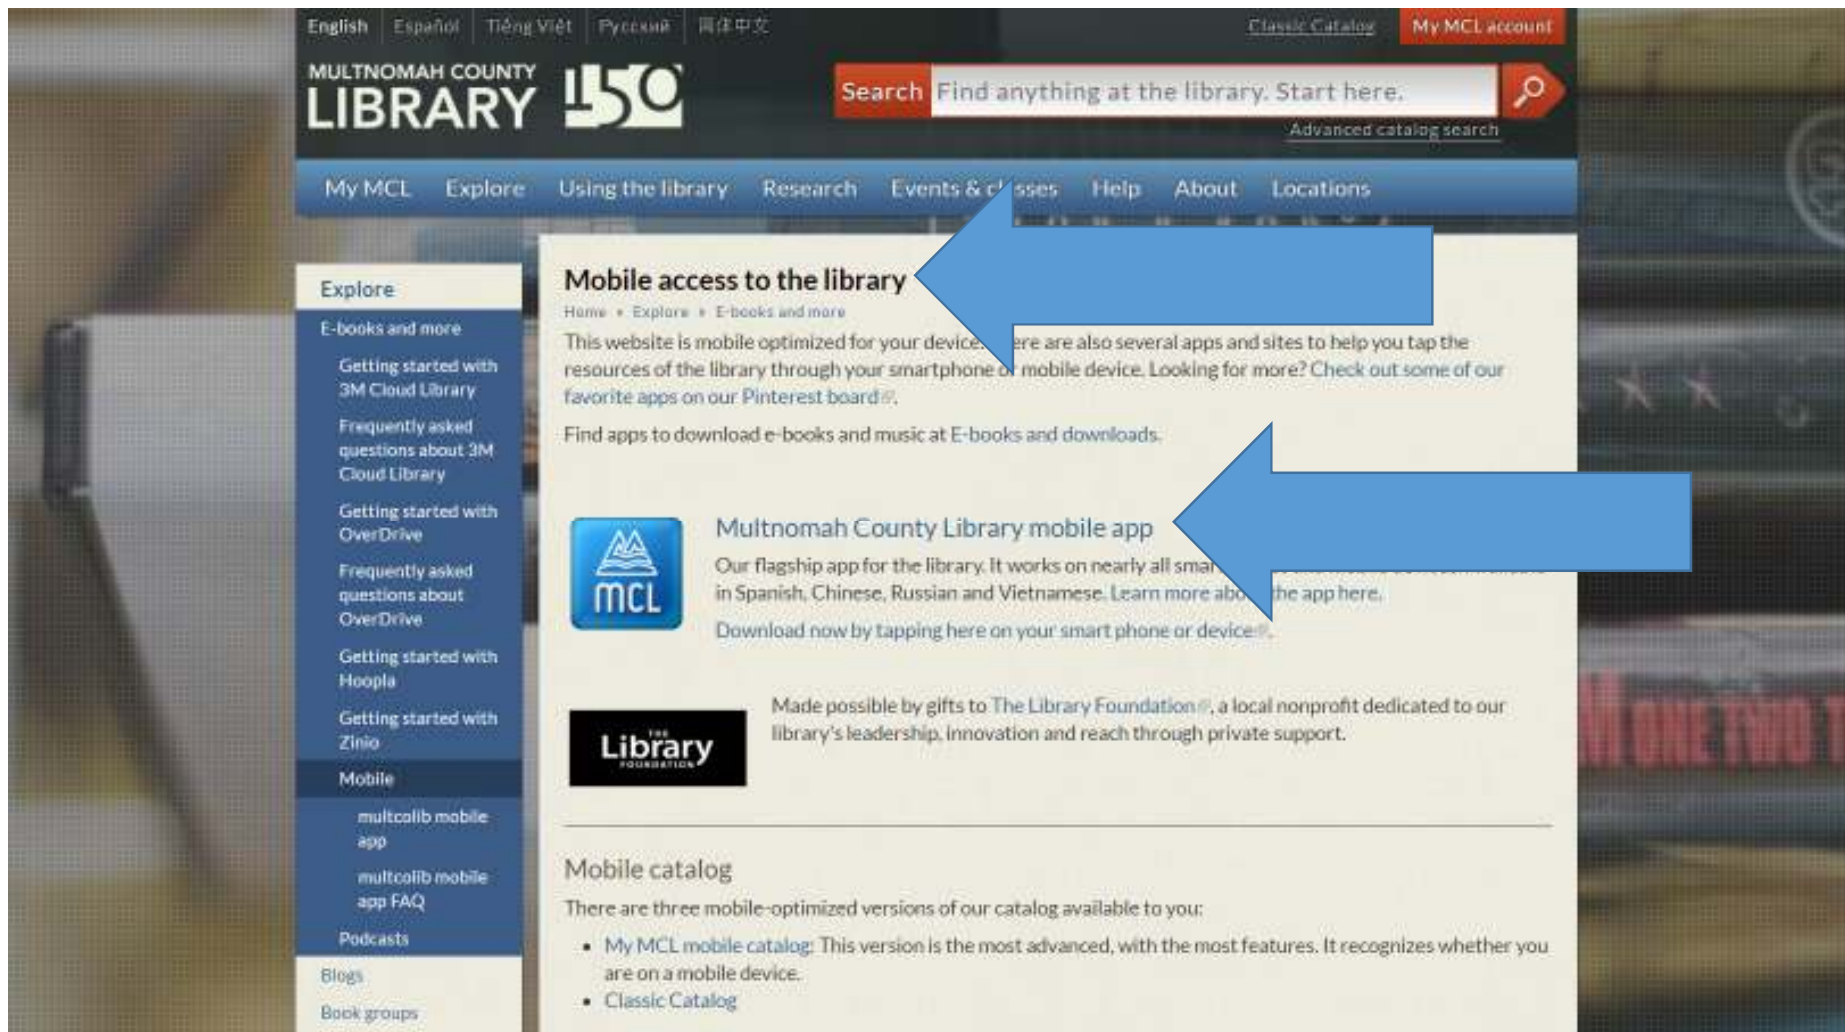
English | Español | Tiếng Việt | Русский | 简体中文

Classic Catalog | My MCL account

MULTNOMAH COUNTY LIBRARY 150

Search Find anything at the library. Start here.

Advanced catalog search

My MCL Explore Using the library Research Events & c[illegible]sses Help About Locations

Explore
E-books and more
Getting started with 3M Cloud Library
Frequently asked questions about 3M Cloud Library
Getting started with OverDrive
Frequently asked questions about OverDrive
Getting started with Hoopla
Getting started with Zinio
Mobile
multcolib mobile app
multcolib mobile app FAQ
Podcasts
Blogs
Book groups

Mobile access to the library

Home » Explore » E-books and more

This website is mobile optimized for your device. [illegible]ere are also several apps and sites to help you tap the resources of the library through your smartphone o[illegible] mobile device. Looking for more? Check out some of our favorite apps on our Pinterest board.

Find apps to download e-books and music at E-books and downloads.

MCL

Multnomah County Library mobile app

Our flagship app for the library. It works on nearly all smar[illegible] in Spanish, Chinese, Russian and Vietnamese. Learn more abo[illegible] the app here.

Download now by tapping here on your smart phone or device.

The Library Foundation

Made possible by gifts to The Library Foundation, a local nonprofit dedicated to our library's leadership, innovation and reach through private support.

Mobile catalog

There are three mobile-optimized versions of our catalog available to you:

• My MCL mobile catalog: This version is the most advanced, with the most features. It recognizes whether you are on a mobile device.
• Classic Catalog

ONE TWO